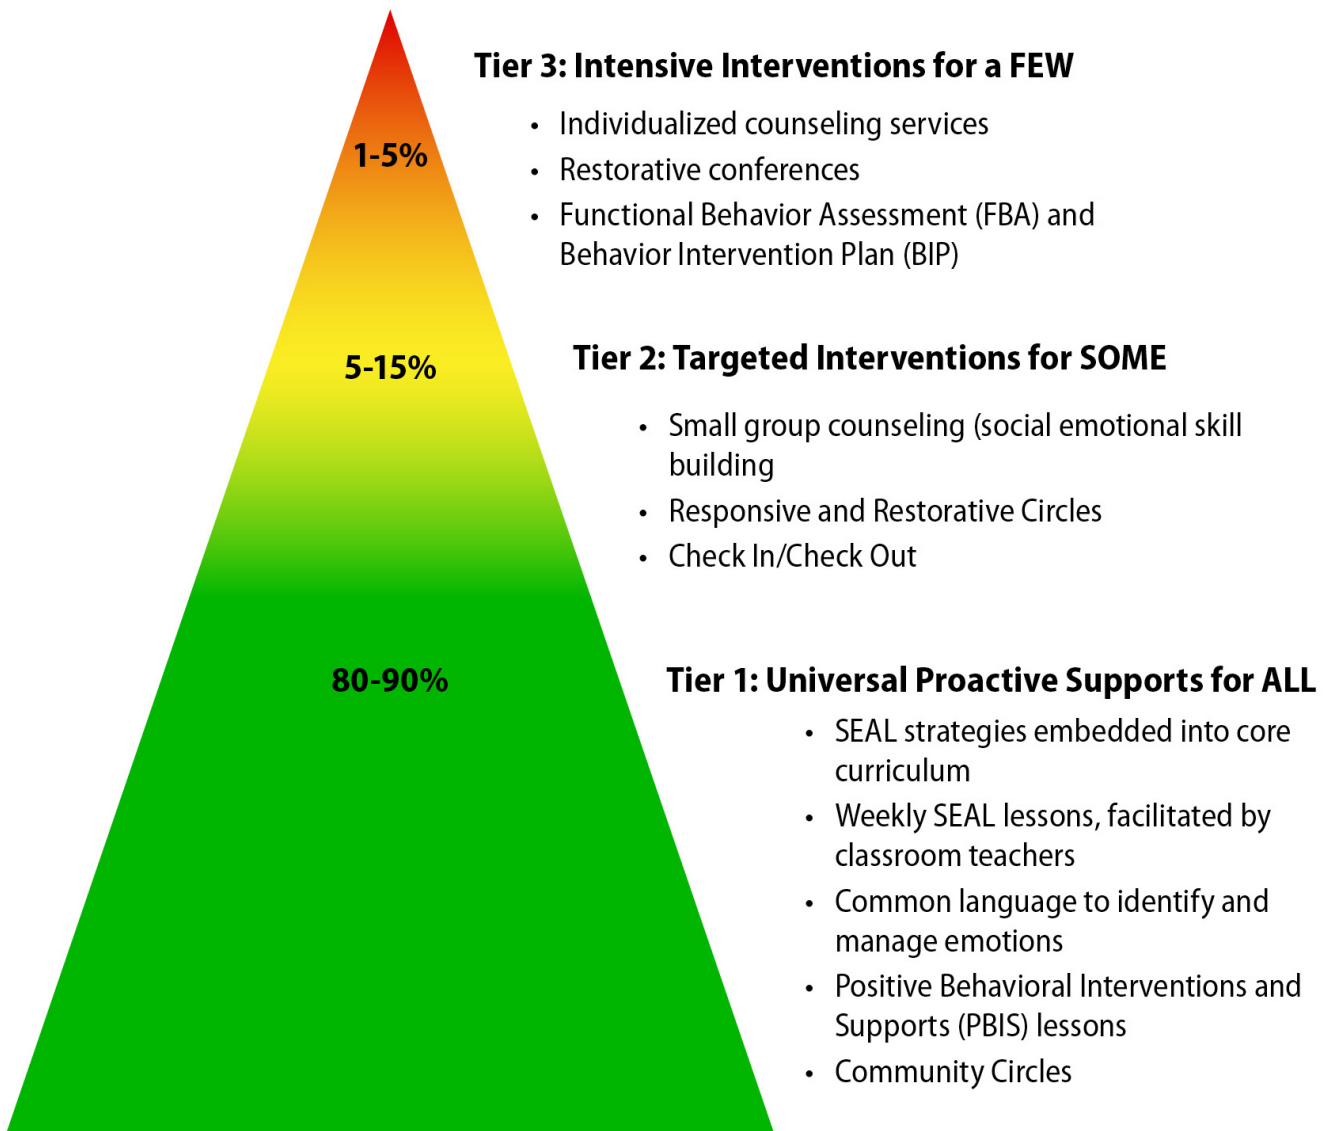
Tier 3: Intensive Interventions for a FEW

1-5%

• Individualized counseling services
• Restorative conferences
• Functional Behavior Assessment (FBA) and Behavior Intervention Plan (BIP)

5-15%

Tier 2: Targeted Interventions for SOME

• Small group counseling (social emotional skill building
• Responsive and Restorative Circles
• Check In/Check Out

80-90%

Tier 1: Universal Proactive Supports for ALL

• SEAL strategies embedded into core curriculum
• Weekly SEAL lessons, facilitated by classroom teachers
• Common language to identify and manage emotions
• Positive Behavioral Interventions and Supports (PBIS) lessons
• Community Circles